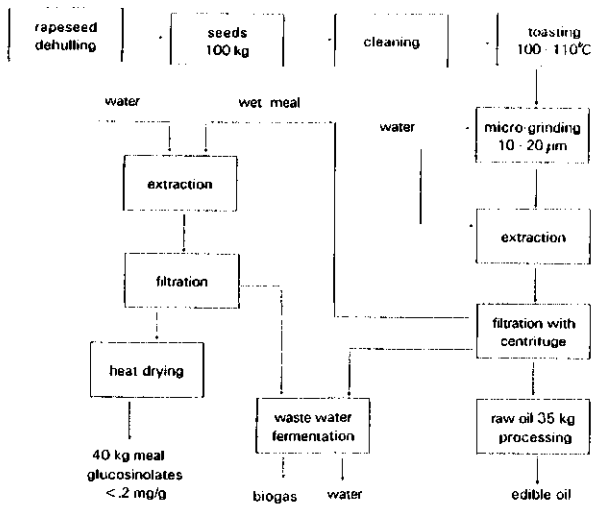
rapeseed dehulling

seeds 100 kg

cleaning

toasting 100 - 110°C

water

wet meal

water

micro-grinding 10 - 20 $\mu$m

extraction

extraction

filtration

filtration with centrifuge

heat drying

waste water fermentation

raw oil 35 kg processing

40 kg meal glucosinolates < 2 mg/g

biogas

water

edible oil